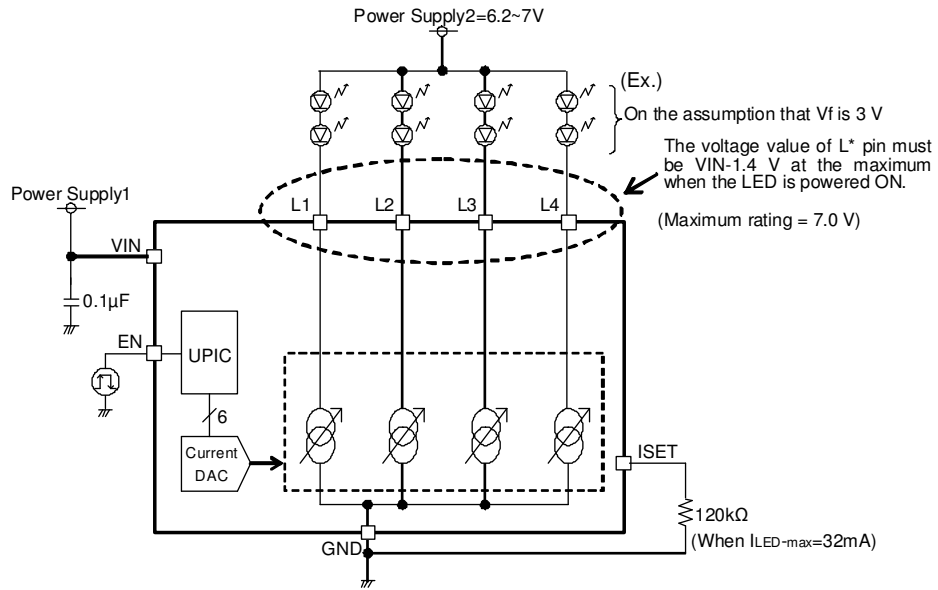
Power Supply2=6.2~7V

(Ex.)

On the assumption that Vf is 3 V

The voltage value of L* pin must be VIN-1.4 V at the maximum when the LED is powered ON.

(Maximum rating = 7.0 V)

Power Supply1

L1 L2 L3 L4

VIN

0.1µF

EN

UPIC

6

Current DAC

ISET

120kΩ

(When $I_{LED-max}$=32mA)

GND